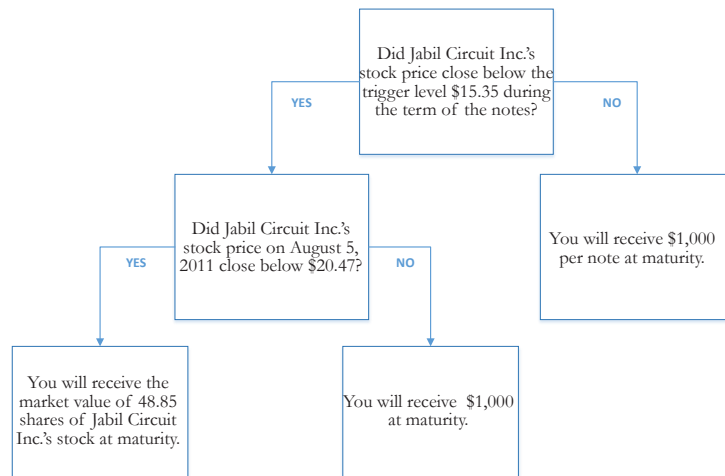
Did Jabil Circuit Inc.'s stock price close below the trigger level \$15.35 during the term of the notes?

YES

NO

Did Jabil Circuit Inc.'s stock price on August 5, 2011 close below \$20.47?

YES

NO

You will receive \$1,000 per note at maturity.

You will receive the market value of 48.85 shares of Jabil Circuit Inc.'s stock at maturity.

You will receive \$1,000 at maturity.